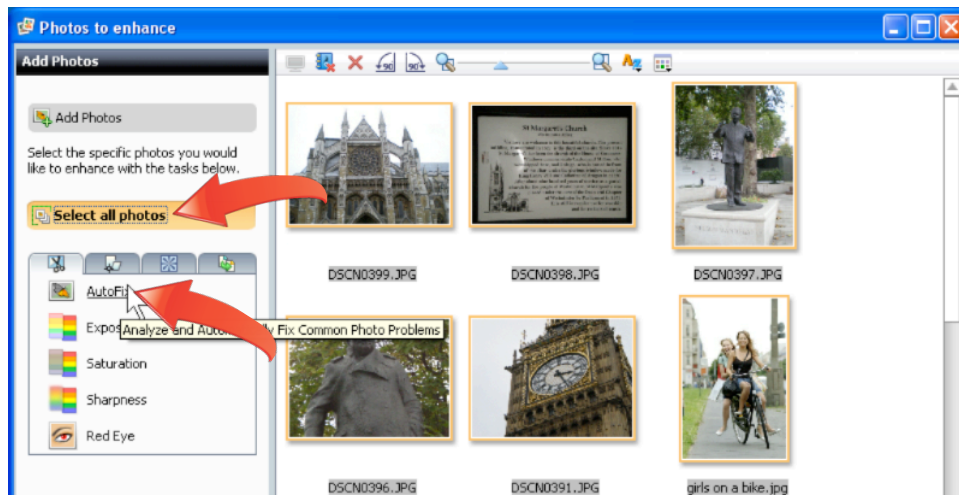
Photos to enhance

Add Photos

Add Photos

Select the specific photos you would like to enhance with the tasks below.

Select all photos

AutoFi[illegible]

Expos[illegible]

Analyze and Auto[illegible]ly Fix Common Photo Problems

Saturation

Sharpness

Red Eye

St Margaret's Church

DSCN0399.JPG

DSCN0398.JPG

DSCN0397.JPG

DSCN0396.JPG

DSCN0391.JPG

girls on a bike.jpg